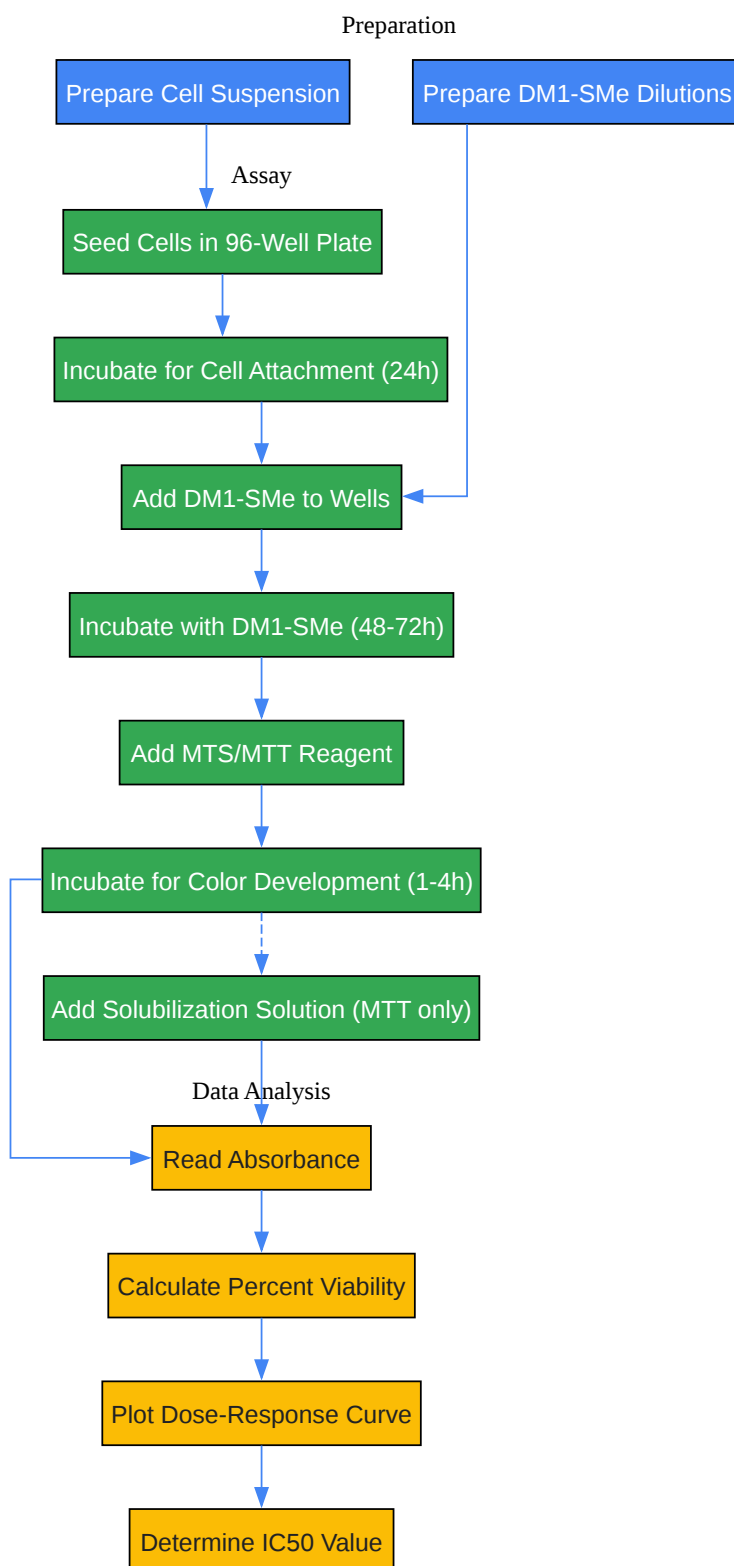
Preparation

Prepare Cell Suspension

Prepare DM1-SMe Dilutions

Assay

Seed Cells in 96-Well Plate

Incubate for Cell Attachment (24h)

Add DM1-SMe to Wells

Incubate with DM1-SMe (48-72h)

Add MTS/MTT Reagent

Incubate for Color Development (1-4h)

Add Solubilization Solution (MTT only)

Data Analysis

Read Absorbance

Calculate Percent Viability

Plot Dose-Response Curve

Determine IC50 Value